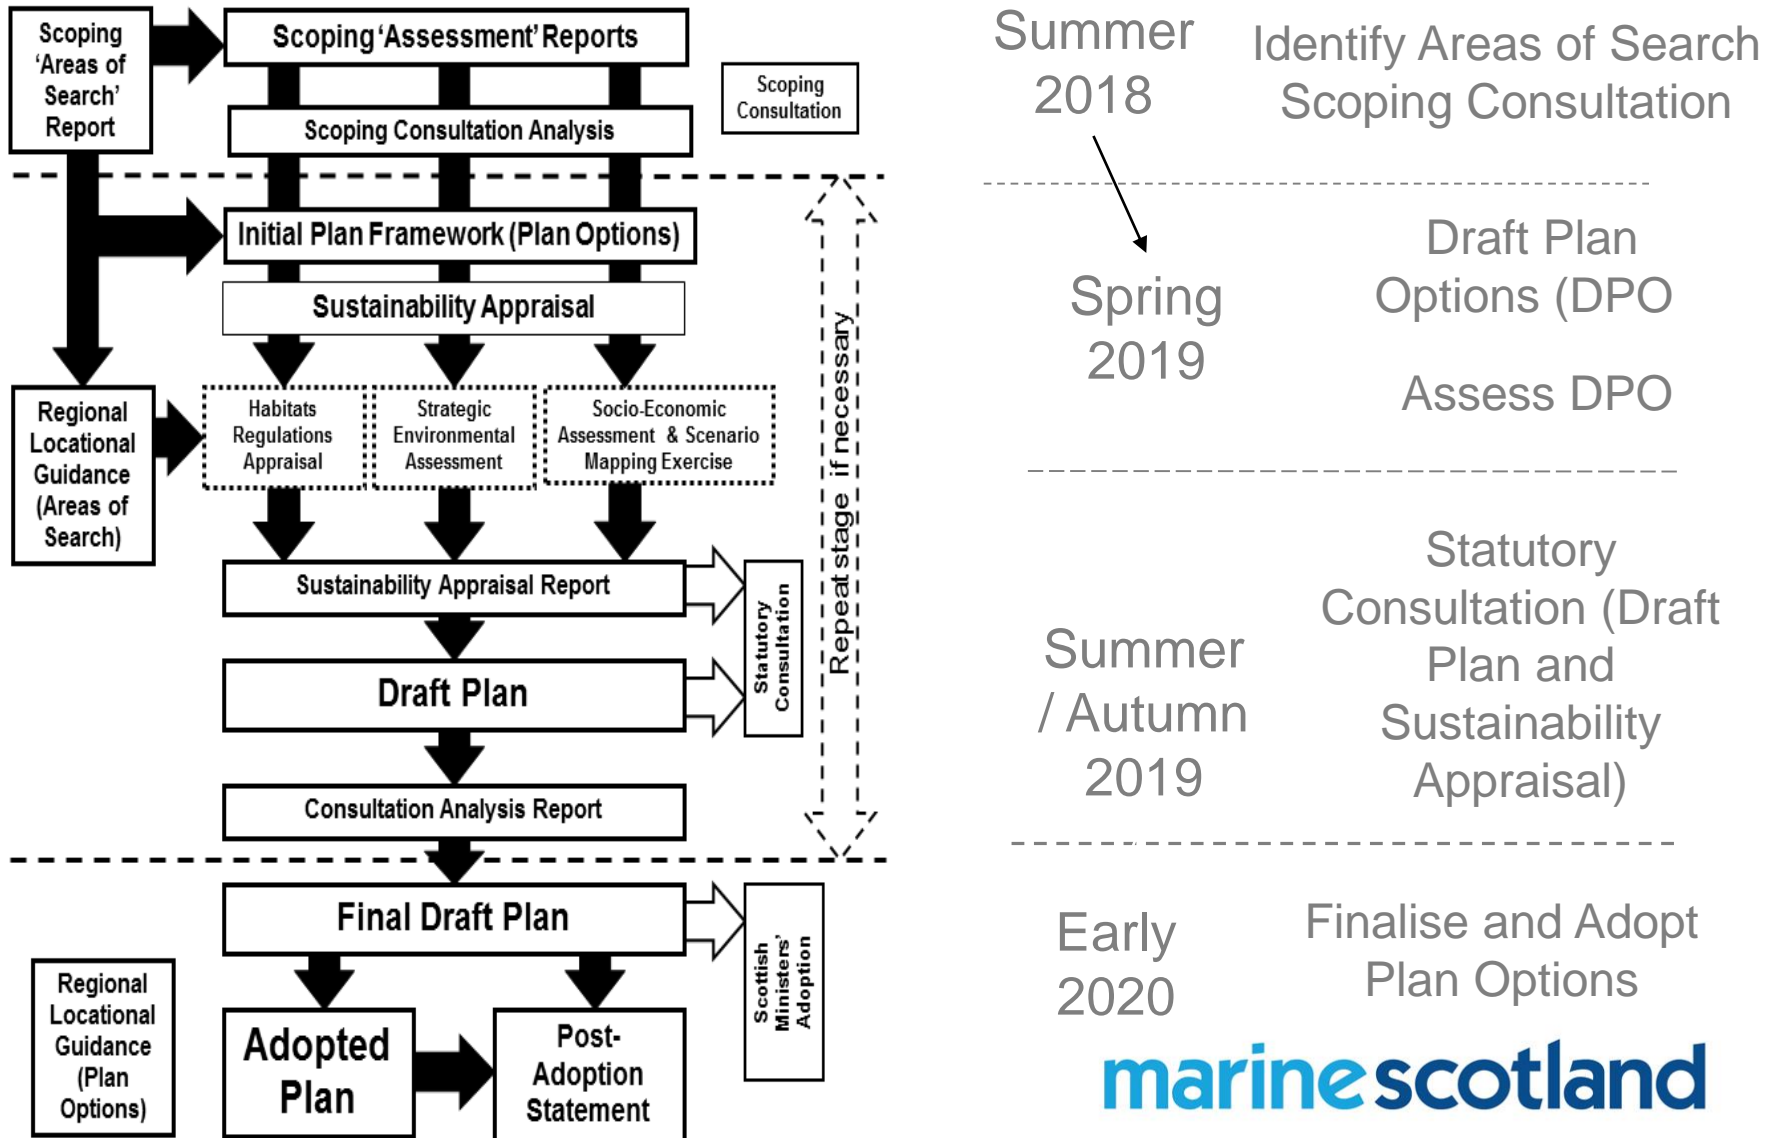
Scoping 'Areas of Search' Report

Scoping 'Assessment' Reports

Scoping Consultation

Scoping Consultation Analysis

Initial Plan Framework (Plan Options)

Sustainability Appraisal

Regional Locational Guidance (Areas of Search)

Habitats Regulations Appraisal

Strategic Environmental Assessment

Socio-Economic Assessment & Scenario Mapping Exercise

Repeat stage if necessary

Sustainability Appraisal Report

Statutory Consultation

Draft Plan

Consultation Analysis Report

Final Draft Plan

Scottish Ministers' Adoption

Regional Locational Guidance (Plan Options)

Adopted Plan

Post-Adoption Statement

Summer 2018

Identify Areas of Search Scoping Consultation

Spring 2019

Draft Plan Options (DPO

Assess DPO

Summer / Autumn 2019

Statutory Consultation (Draft Plan and Sustainability Appraisal)

Early 2020

Finalise and Adopt Plan Options

marinescotland